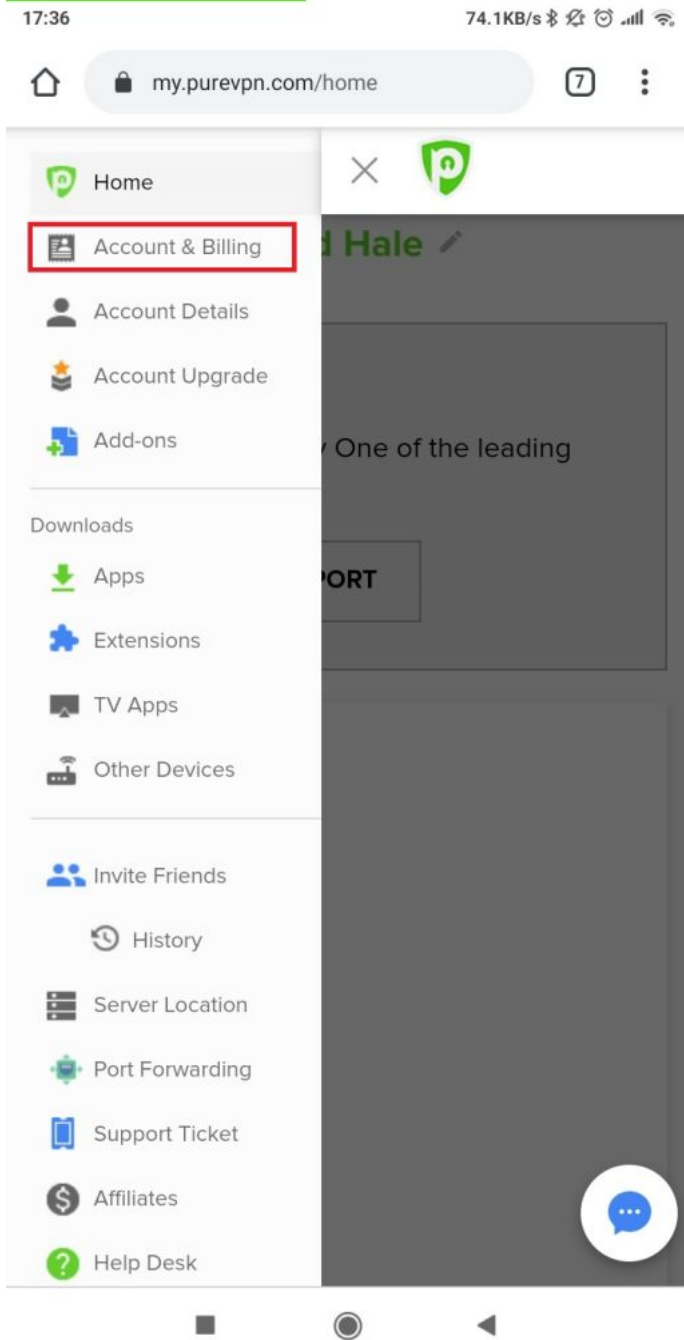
17:36

74.1KB/s

my.purevpn.com/home

7

Home

Account & Billing

Account Details

Account Upgrade

Add-ons

Downloads

Apps

Extensions

TV Apps

Other Devices

Invite Friends

History

Server Location

Port Forwarding

Support Ticket

Affiliates

Help Desk

d Hale

One of the leading

PORT